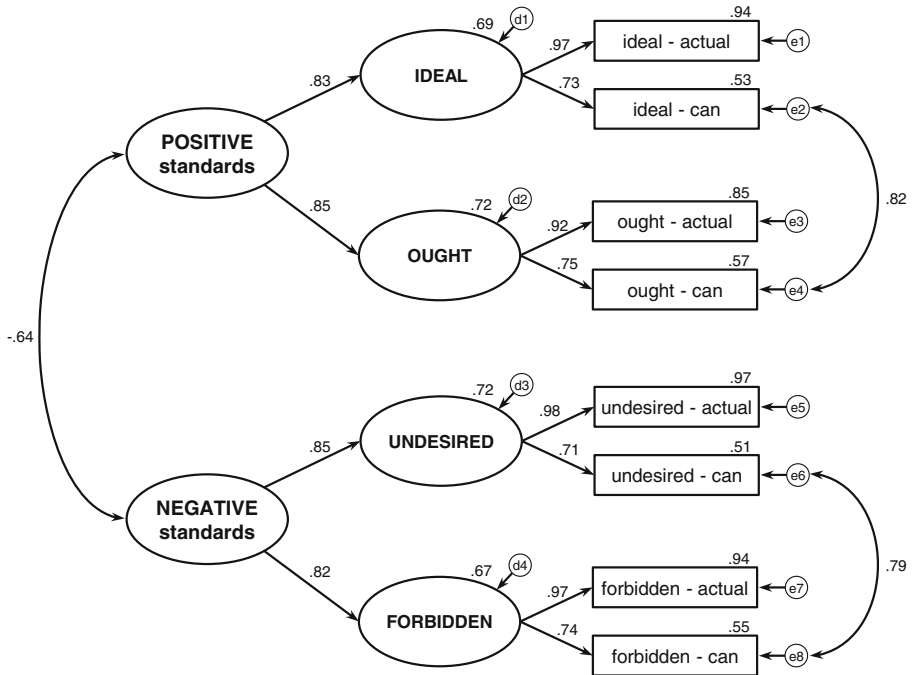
.69 d1
.94
.97 ideal - actual e1
.83 IDEAL
.73
.53
ideal - can e2
POSITIVE standards
.85
.72 d2
.85
.92 ought - actual e3
.82
OUGHT
.75
.57
ought - can e4
-.64
.72 d3
.97
.98 undesired - actual e5
.85 UNDESIRED
.71
.51
undesired - can e6
NEGATIVE standards
.82
.67 d4
.94
.97 forbidden - actual e7
.79
FORBIDDEN
.74
.55
forbidden - can e8